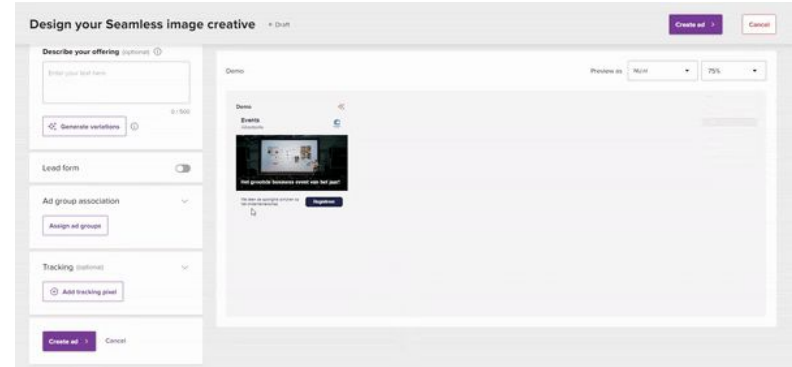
Design your Seamless image creative • Draft

Create ad >

Cancel

Describe your offering (optional) ⓘ

Enter your text here

0 / 500

Generate variations ⓘ

Lead form

Ad group association

Assign ad groups

Tracking (optional)

Add tracking pixel

Create ad >

Cancel

Demo

Preview as

None

75%

Demo

Events

Het grootste business event van het jaar!

Register

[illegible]